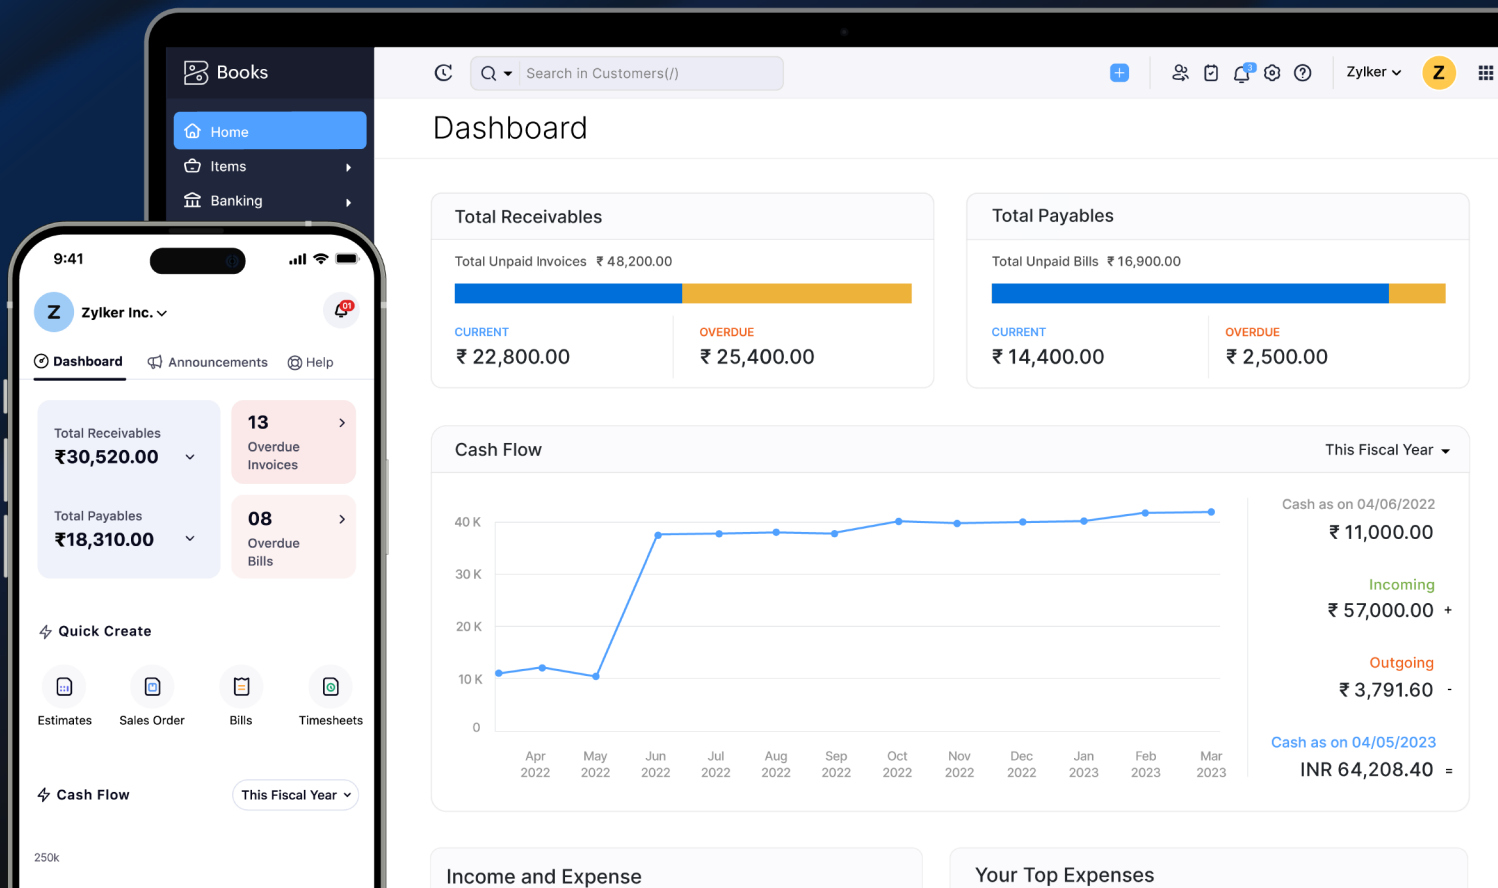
Books

Home
Items
Banking

Search in Customers(/)

Zylker

Z

Dashboard

Total Receivables

Total Unpaid Invoices ₹ 48,200.00

CURRENT
₹ 22,800.00

OVERDUE
₹ 25,400.00

Total Payables

Total Unpaid Bills ₹ 16,900.00

CURRENT
₹ 14,400.00

OVERDUE
₹ 2,500.00

Cash Flow

This Fiscal Year

40 K
30 K
20 K
10 K
0

Apr 2022
May 2022
Jun 2022
Jul 2022
Aug 2022
Sep 2022
Oct 2022
Nov 2022
Dec 2022
Jan 2023
Feb 2023
Mar 2023

Cash as on 04/06/2022
₹ 11,000.00

Incoming
₹ 57,000.00 +

Outgoing
₹ 3,791.60 -

Cash as on 04/05/2023
INR 64,208.40 =

Income and Expense

Your Top Expenses

9:41

Z Zylker Inc.

Dashboard
Announcements
Help

Total Receivables
₹30,520.00

13
Overdue Invoices

Total Payables
₹18,310.00

08
Overdue Bills

Quick Create

Estimates
Sales Order
Bills
Timesheets

Cash Flow

This Fiscal Year

250k